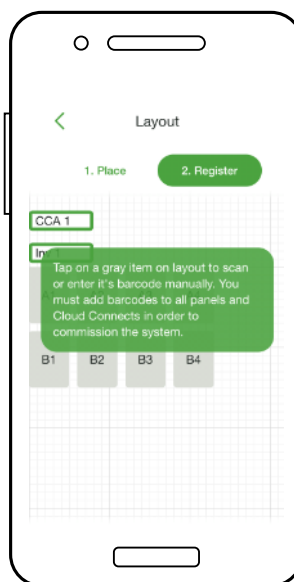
Layout

1. Place

2. Register

CCA 1

Inv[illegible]

Tap on a gray item on layout to scan or enter it's barcode manually. You must add barcodes to all panels and Cloud Connects in order to commission the system.

B1

B2

B3

B4